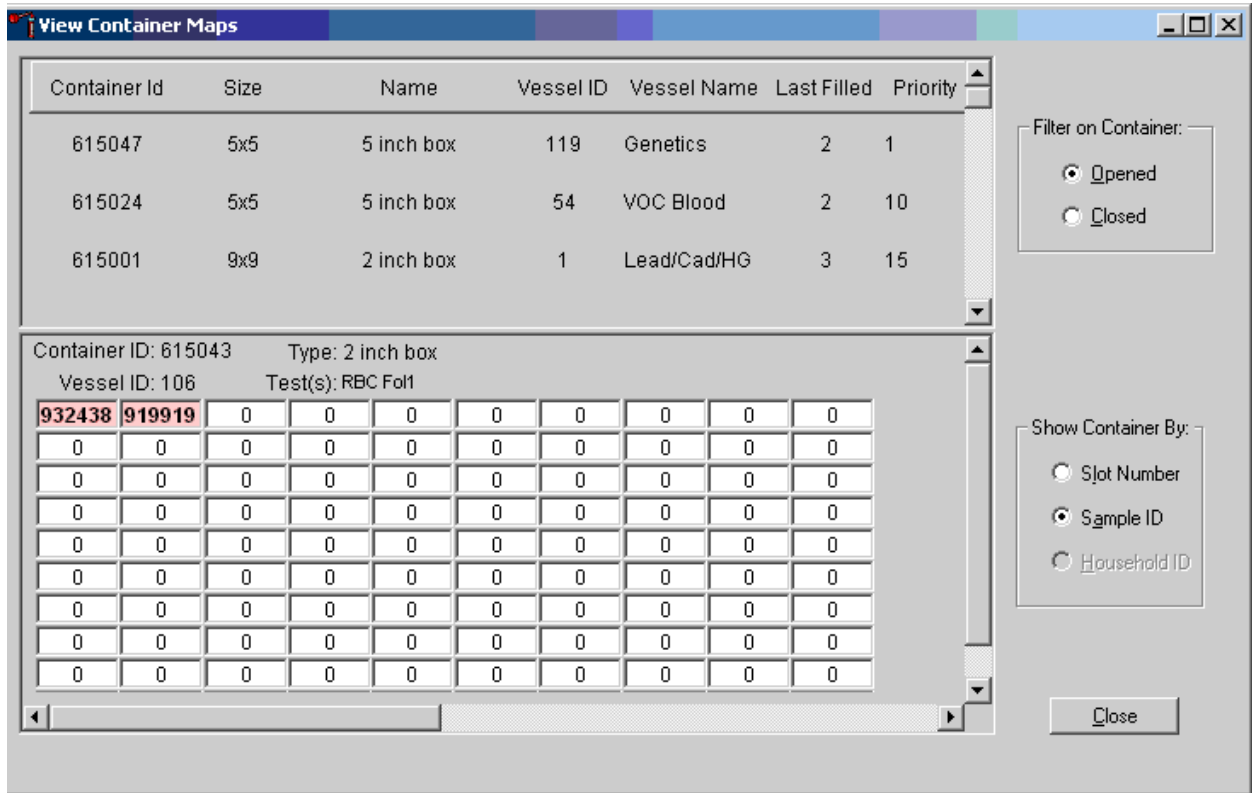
View Container Maps

| Container Id | Size | Name | Vessel ID | Vessel Name | Last Filled | Priority |
|---|---|---|---|---|---|---|
| 615047 | 5x5 | 5 inch box | 119 | Genetics | 2 | 1 |
| 615024 | 5x5 | 5 inch box | 54 | VOC Blood | 2 | 10 |
| 615001 | 9x9 | 2 inch box | 1 | Lead/Cad/HG | 3 | 15 |

Filter on Container:
Opened
Closed

Container ID: 615043 Type: 2 inch box
Vessel ID: 106 Test(s): RBC Fol1

| 932438 | 919919 | 0 | 0 | 0 | 0 | 0 | 0 | 0 | 0 |
|---|---|---|---|---|---|---|---|---|---|
| 0 | 0 | 0 | 0 | 0 | 0 | 0 | 0 | 0 | 0 |
| 0 | 0 | 0 | 0 | 0 | 0 | 0 | 0 | 0 | 0 |
| 0 | 0 | 0 | 0 | 0 | 0 | 0 | 0 | 0 | 0 |
| 0 | 0 | 0 | 0 | 0 | 0 | 0 | 0 | 0 | 0 |
| 0 | 0 | 0 | 0 | 0 | 0 | 0 | 0 | 0 | 0 |
| 0 | 0 | 0 | 0 | 0 | 0 | 0 | 0 | 0 | 0 |
| 0 | 0 | 0 | 0 | 0 | 0 | 0 | 0 | 0 | 0 |
| 0 | 0 | 0 | 0 | 0 | 0 | 0 | 0 | 0 | 0 |

Show Container By:
Slot Number
Sample ID
Household ID

Close